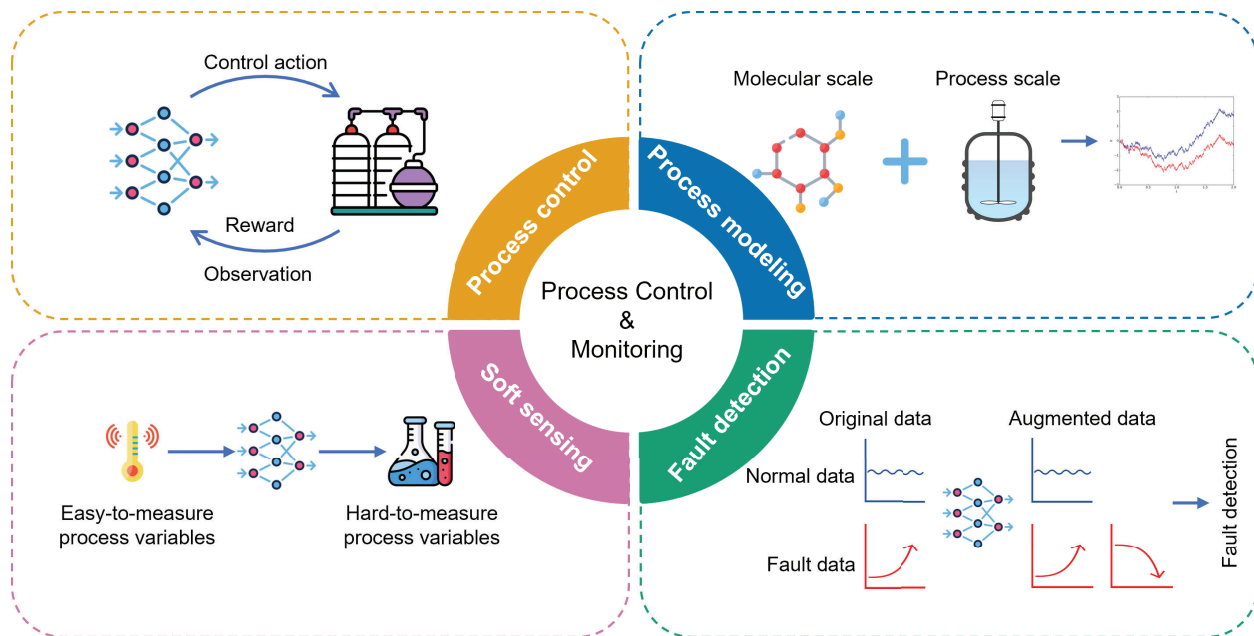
Control action

Reward

Observation

Molecular scale

Process scale

Process control

Process modeling

Process Control & Monitoring

Soft sensing

Fault detection

Easy-to-measure process variables

Hard-to-measure process variables

Original data

Augmented data

Normal data

Fault data

Fault detection